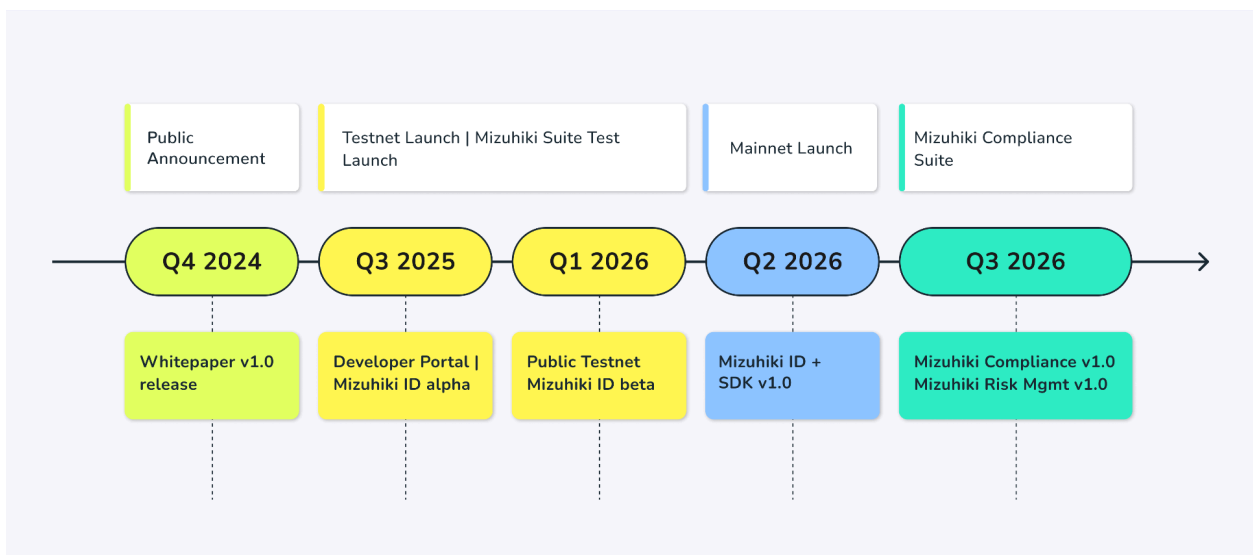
Public Announcement

Testnet Launch | Mizuhiki Suite Test Launch

Mainnet Launch

Mizuhiki Compliance Suite

Q4 2024

Q3 2025

Q1 2026

Q2 2026

Q3 2026

Whitepaper v1.0 release

Developer Portal | Mizuhiki ID alpha

Public Testnet Mizuhiki ID beta

Mizuhiki ID + SDK v1.0

Mizuhiki Compliance v1.0 Mizuhiki Risk Mgmt v1.0